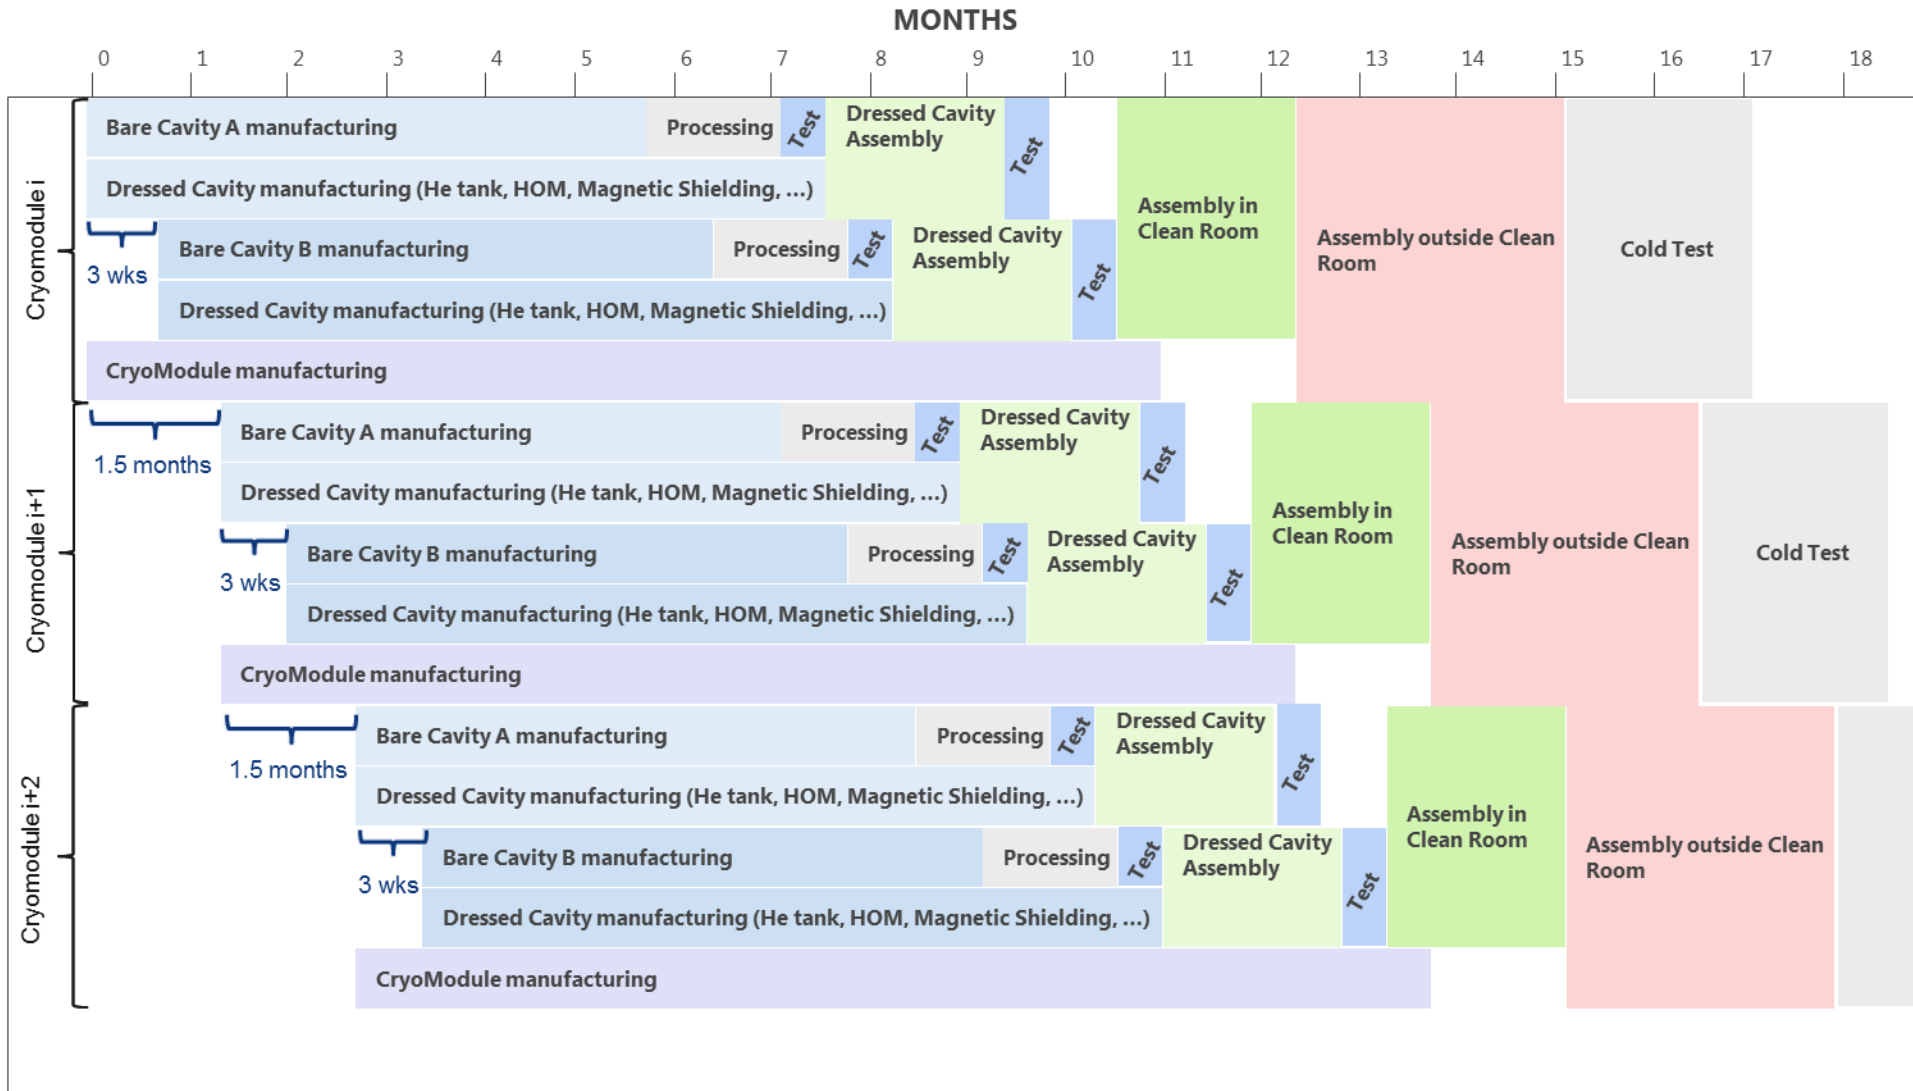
MONTHS

0 1 2 3 4 5 6 7 8 9 10 11 12 13 14 15 16 17 18

Cryomodule i

Bare Cavity A manufacturing | Processing | Test | Dressed Cavity Assembly | Test

Dressed Cavity manufacturing (He tank, HOM, Magnetic Shielding, ...)

3 wks

Bare Cavity B manufacturing | Processing | Test | Dressed Cavity Assembly | Test

Dressed Cavity manufacturing (He tank, HOM, Magnetic Shielding, ...)

Assembly in Clean Room

Assembly outside Clean Room

Cold Test

CryoModule manufacturing

Cryomodule i+1

1.5 months

Bare Cavity A manufacturing | Processing | Test | Dressed Cavity Assembly | Test

Dressed Cavity manufacturing (He tank, HOM, Magnetic Shielding, ...)

3 wks

Bare Cavity B manufacturing | Processing | Test | Dressed Cavity Assembly | Test

Dressed Cavity manufacturing (He tank, HOM, Magnetic Shielding, ...)

Assembly in Clean Room

Assembly outside Clean Room

Cold Test

CryoModule manufacturing

Cryomodule i+2

1.5 months

Bare Cavity A manufacturing | Processing | Test | Dressed Cavity Assembly | Test

Dressed Cavity manufacturing (He tank, HOM, Magnetic Shielding, ...)

3 wks

Bare Cavity B manufacturing | Processing | Test | Dressed Cavity Assembly | Test

Dressed Cavity manufacturing (He tank, HOM, Magnetic Shielding, ...)

Assembly in Clean Room

Assembly outside Clean Room

CryoModule manufacturing